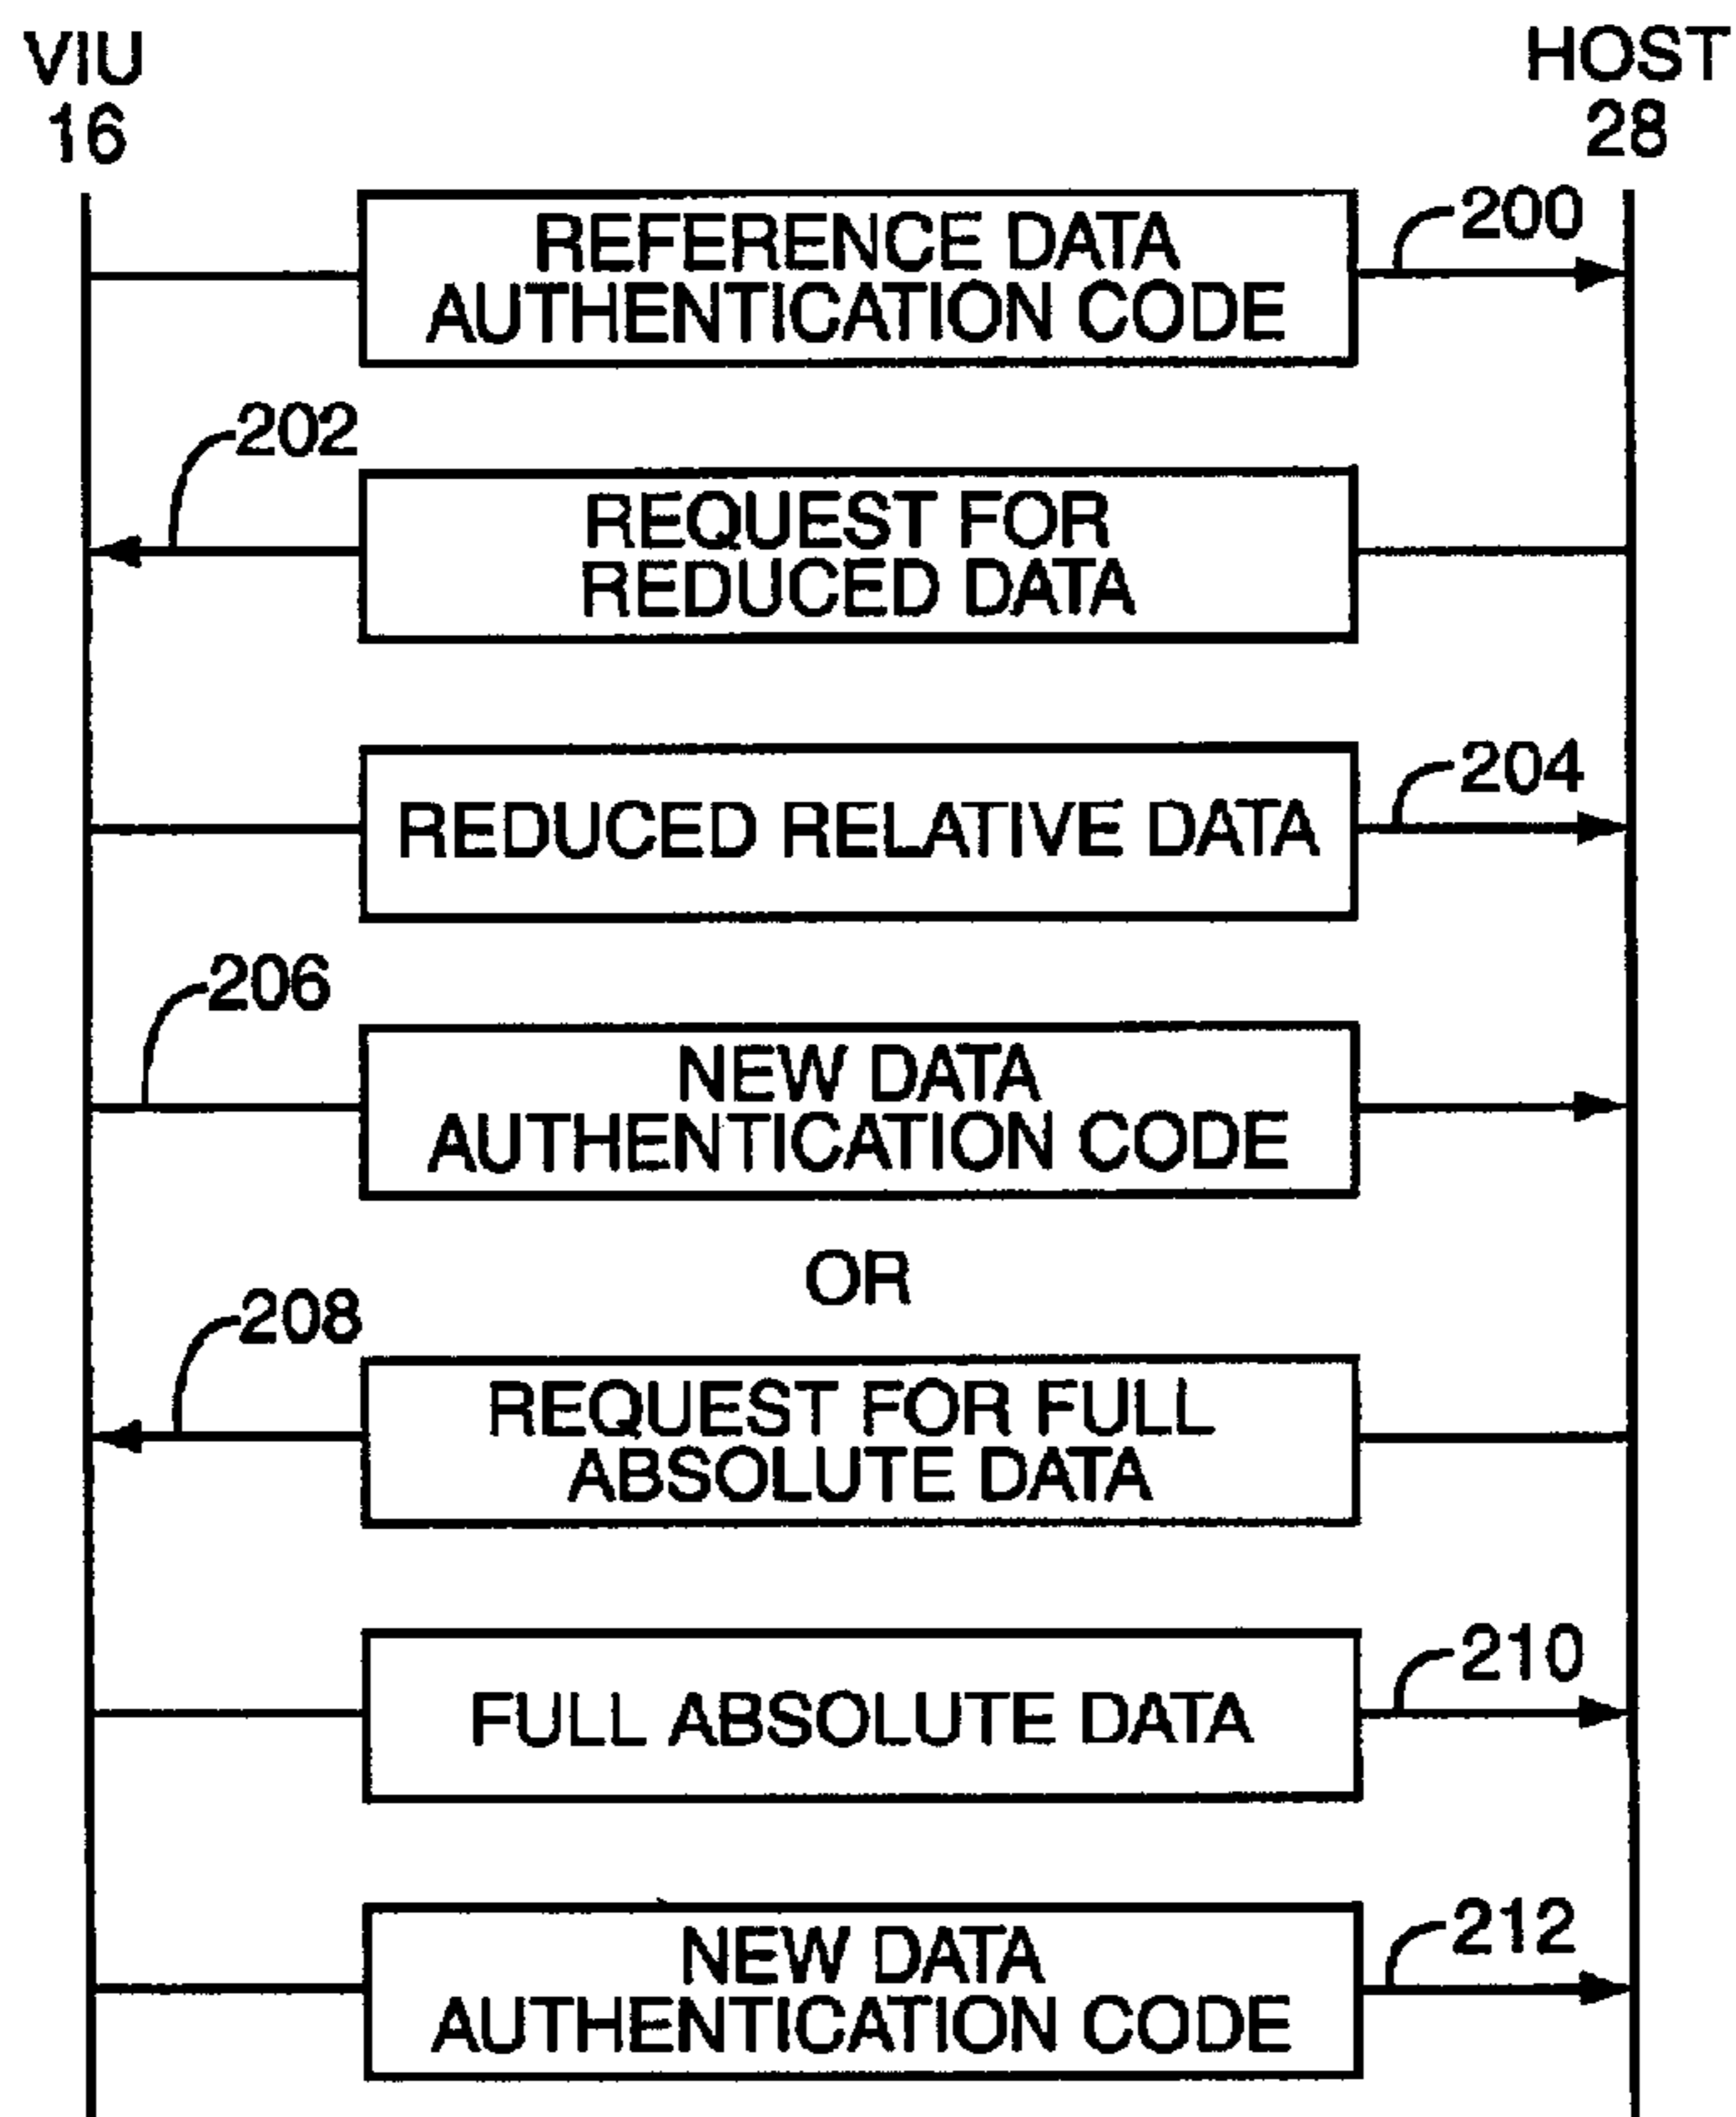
VIU
16

HOST
28

REFERENCE DATA
AUTHENTICATION CODE

200

202

REQUEST FOR
REDUCED DATA

REDUCED RELATIVE DATA

204

206

NEW DATA
AUTHENTICATION CODE

OR

208

REQUEST FOR FULL
ABSOLUTE DATA

FULL ABSOLUTE DATA

210

NEW DATA
AUTHENTICATION CODE

212